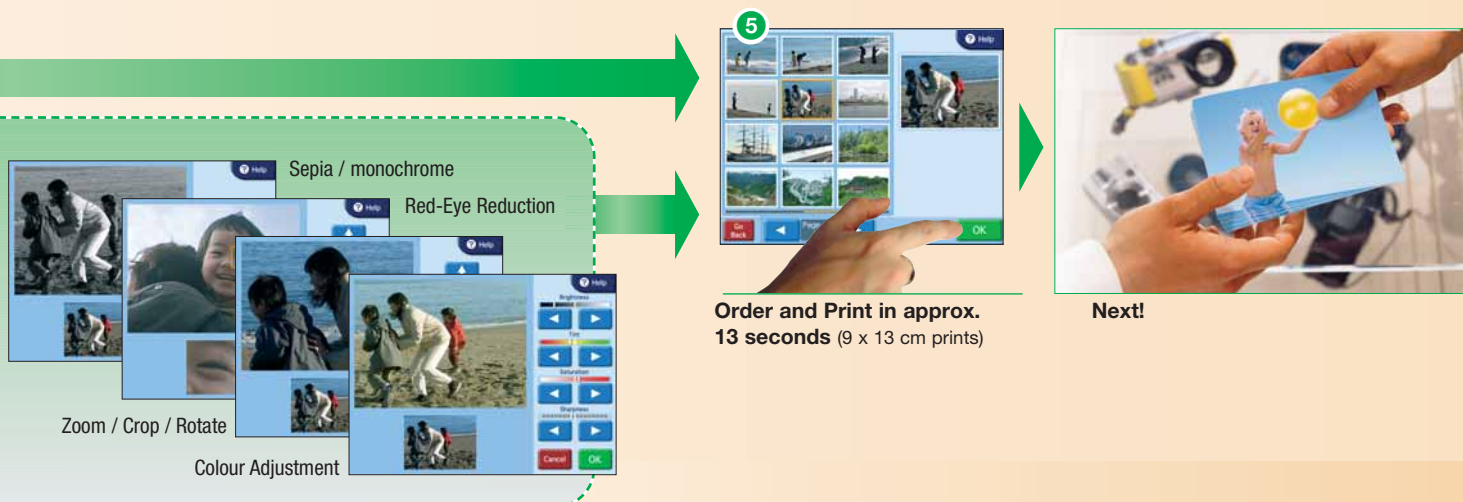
5

Help

Go Back

OK

Order and Print in approx. 13 seconds (9 x 13 cm prints)

Next!

Help

Sepia / monochrome

Help

Red-Eye Reduction

Help

Help

Brightness

Tint

Saturation

Sharpness

Cancel

OK

Zoom / Crop / Rotate

Colour Adjustment